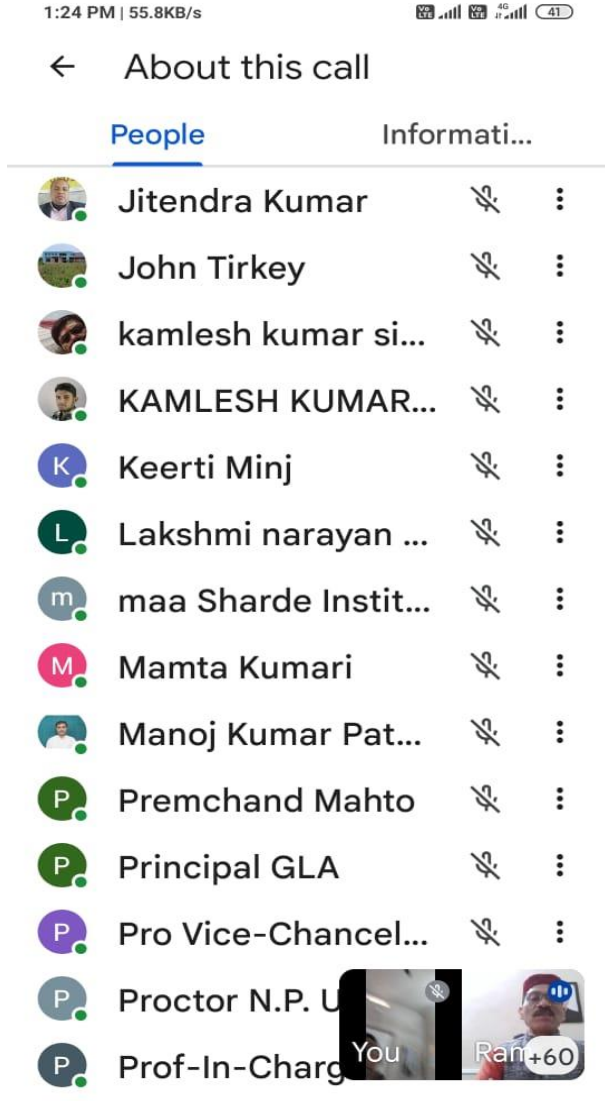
1:24 PM | 55.8KB/s

Vo LTE 4G Vo LTE 41

← About this call

People Informati...

Jitendra Kumar

John Tirkey

kamlesh kumar si...

KAMLESH KUMAR...

K Keerti Minj

L Lakshmi narayan ...

m maa Sharde Instit...

M Mamta Kumari

Manoj Kumar Pat...

P Premchand Mahto

P Principal GLA

P Pro Vice-Chancel...

P Proctor N.P. U

P Prof-In-Charg

You

Ran +60